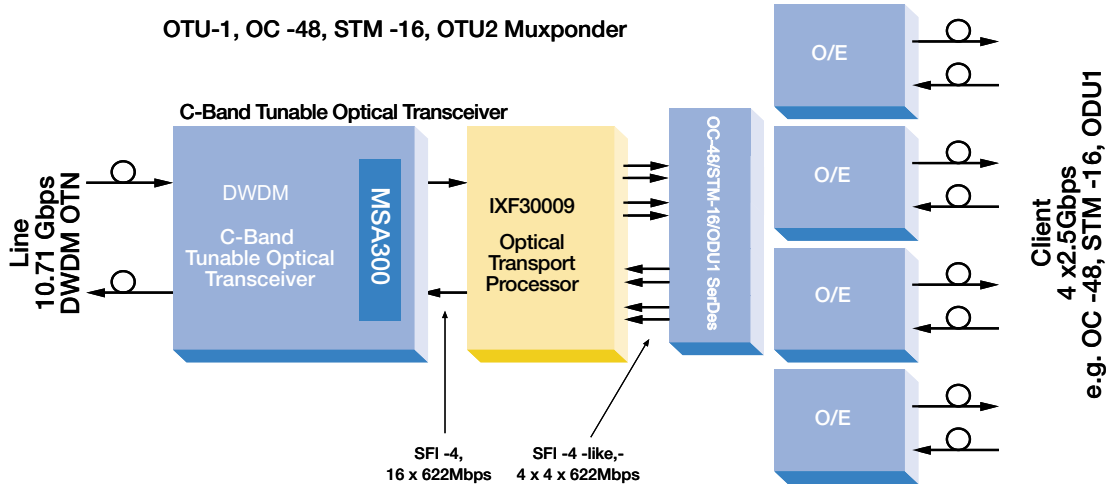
OTU-1, OC -48, STM -16, OTU2 Muxponder

C-Band Tunable Optical Transceiver

Line
10.71 Gbps
DWDM OTN

DWDM

C-Band
Tunable Optical
Transceiver

MSA300

IXF30009

Optical
Transport
Processor

OC-48/STM-16/ODU1 SerDes

O/E

O/E

O/E

O/E

Client
4 x2.5Gbps
e.g. OC -48, STM -16, ODU1

SFI -4,
16 x 622Mbps

SFI -4 -like,-
4 x 4 x 622Mbps